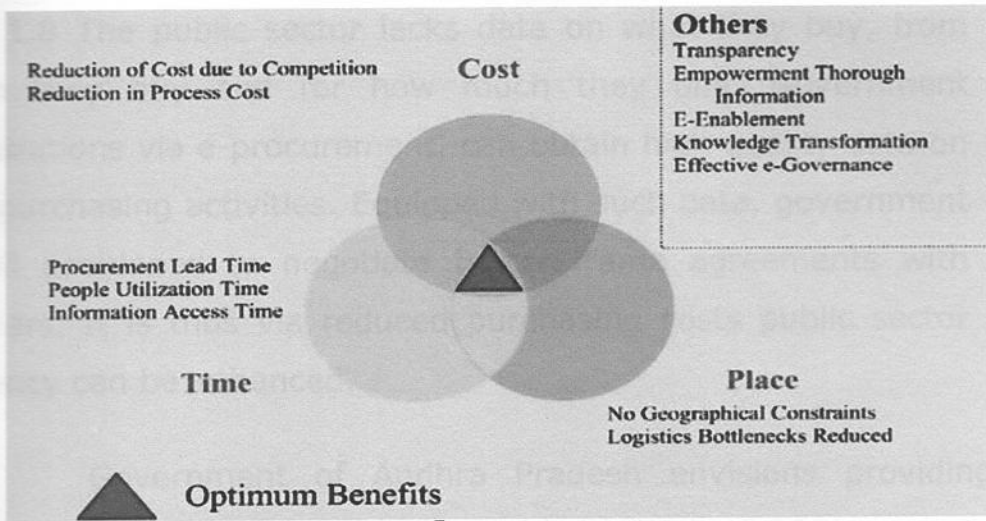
Reduction of Cost due to Competition
Reduction in Process Cost

Cost

Others
Transparency
Empowerment Thorough Information
E-Enablement
Knowledge Transformation
Effective e-Governance

Procurement Lead Time
People Utilization Time
Information Access Time

Time

Place
No Geographical Constraints
Logistics Bottlenecks Reduced

Optimum Benefits